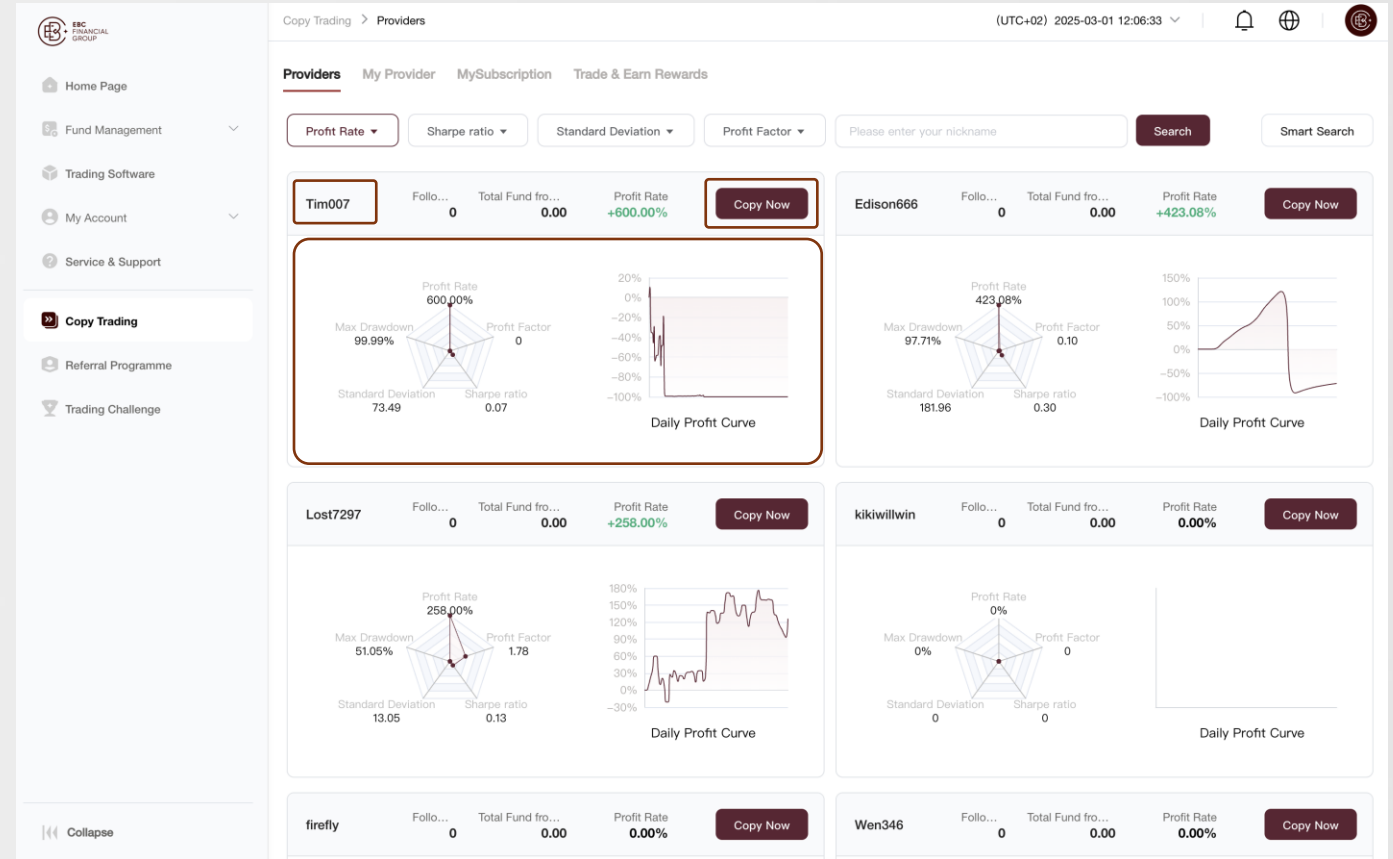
EBC FINANCIAL GROUP

Home Page
Fund Management
Trading Software
My Account
Service & Support
Copy Trading
Referral Programme
Trading Challenge

Collapse

Copy Trading > Providers

(UTC+02) 2025-03-01 12:06:33

Providers My Provider MySubscription Trade & Earn Rewards

Profit Rate Sharpe ratio Standard Deviation Profit Factor Please enter your nickname Search Smart Search

Tim007 Follo... 0 Total Fund fro... 0.00 Profit Rate +600.00% Copy Now

Profit Rate 600.00%
Max Drawdown 99.99%
Profit Factor 0
Standard Deviation 73.49
Sharpe ratio 0.07

20% 0% −20% −40% −60% −80% −100%
Daily Profit Curve

Edison666 Follo... 0 Total Fund fro... 0.00 Profit Rate +423.08% Copy Now

Profit Rate 423.08%
Max Drawdown 97.71%
Profit Factor 0.10
Standard Deviation 181.96
Sharpe ratio 0.30

150% 100% 50% 0% −50% −100%
Daily Profit Curve

Lost7297 Follo... 0 Total Fund fro... 0.00 Profit Rate +258.00% Copy Now

Profit Rate 258.00%
Max Drawdown 51.05%
Profit Factor 1.78
Standard Deviation 13.05
Sharpe ratio 0.13

180% 150% 120% 90% 60% 30% 0% −30%
Daily Profit Curve

kikiwillwin Follo... 0 Total Fund fro... 0.00 Profit Rate 0.00% Copy Now

Profit Rate 0%
Max Drawdown 0%
Profit Factor 0
Standard Deviation 0
Sharpe ratio 0

Daily Profit Curve

firefly Follo... 0 Total Fund fro... 0.00 Profit Rate 0.00% Copy Now

Wen346 Follo... 0 Total Fund fro... 0.00 Profit Rate 0.00% Copy Now